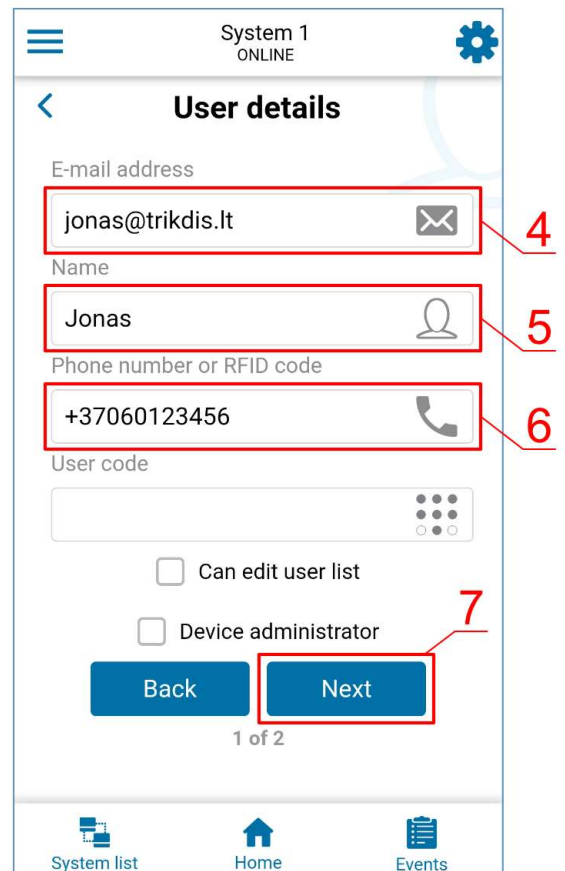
System 1
ONLINE

User details

E-mail address

jonas@trikdis.lt

4

Name

Jonas

5

Phone number or RFID code

+37060123456

6

User code

Can edit user list

Device administrator

7

Back

Next

1 of 2

System list

Home

Events